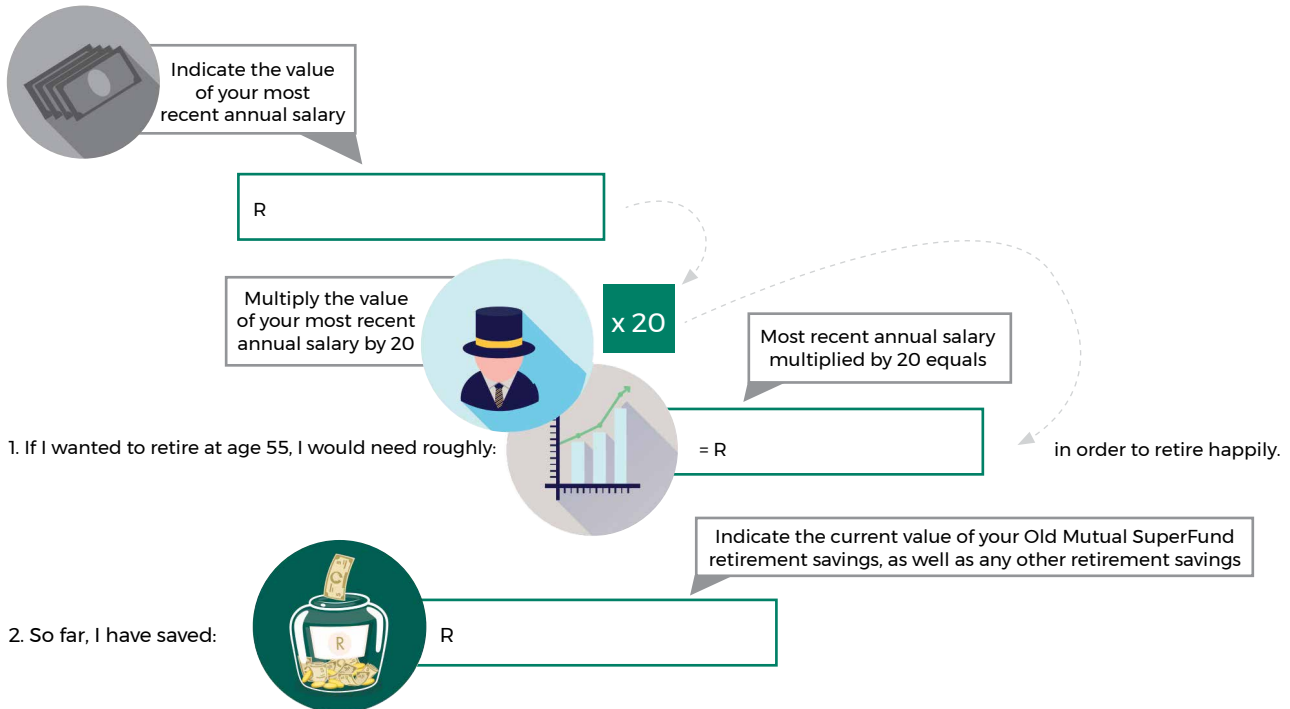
Indicate the value of your most recent annual salary

R

Multiply the value of your most recent annual salary by 20

x 20

Most recent annual salary multiplied by 20 equals

1. If I wanted to retire at age 55, I would need roughly:

= R

in order to retire happily.

Indicate the current value of your Old Mutual SuperFund retirement savings, as well as any other retirement savings

2. So far, I have saved:

R

R